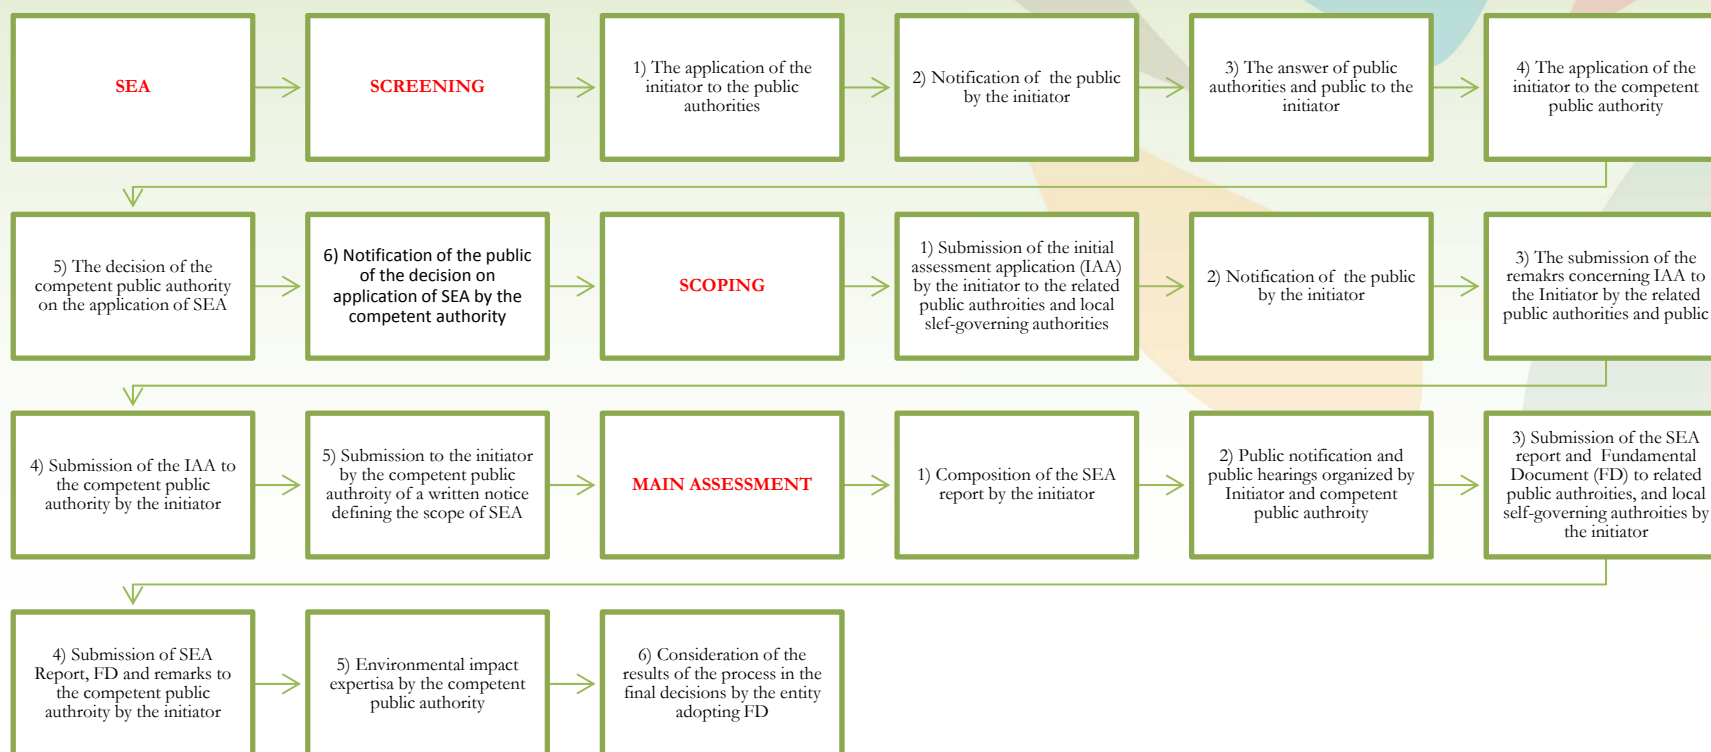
SEA

SCREENING

1) The application of the initiator to the public authorities

2) Notification of the public by the initiator

3) The answer of public authorities and public to the initiator

4) The application of the initiator to the competent public authority

5) The decision of the competent public authority on the application of SEA

6) Notification of the public of the decision on application of SEA by the competent authority

SCOPING

1) Submission of the initial assessment application (IAA) by the initiator to the related public authroities and local slef-governing authorities

2) Notification of the public by the initiator

3) The submission of the remakrs concerning IAA to the Initiator by the related public authorities and public

4) Submission of the IAA to the competent public authority by the initiator

5) Submission to the initiator by the competent public authroity of a written notice defining the scope of SEA

MAIN ASSESSMENT

1) Composition of the SEA report by the initiator

2) Public notification and public hearings organized by Initiator and competent public authroity

3) Submission of the SEA report and Fundamental Document (FD) to related public authroities, and local self-governing authroities by the initiator

4) Submission of SEA Report, FD and remarks to the competent public authroity by the initiator

5) Environmental impact expertisa by the competent public authority

6) Consideration of the results of the process in the final decisions by the entity adopting FD